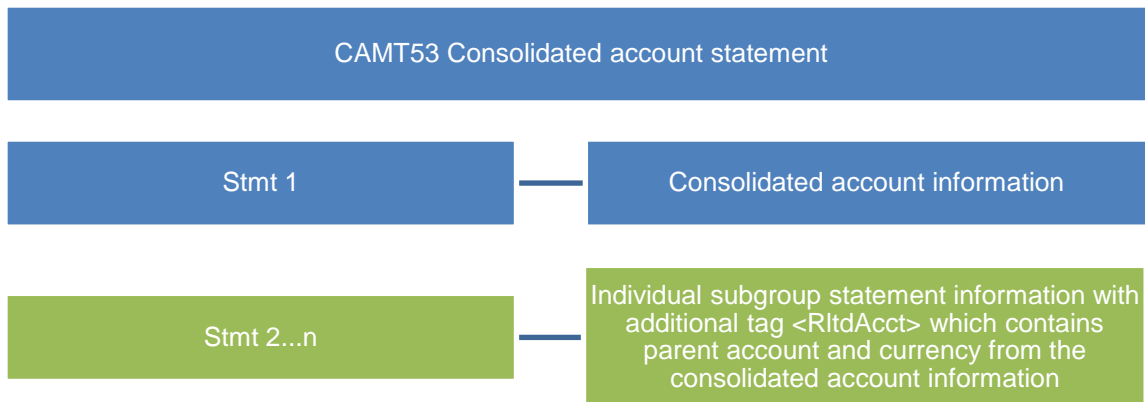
CAMT53 Consolidated account statement

Stmt 1

Consolidated account information

Stmt 2...n

Individual subgroup statement information with additional tag <RltdAcct> which contains parent account and currency from the consolidated account information